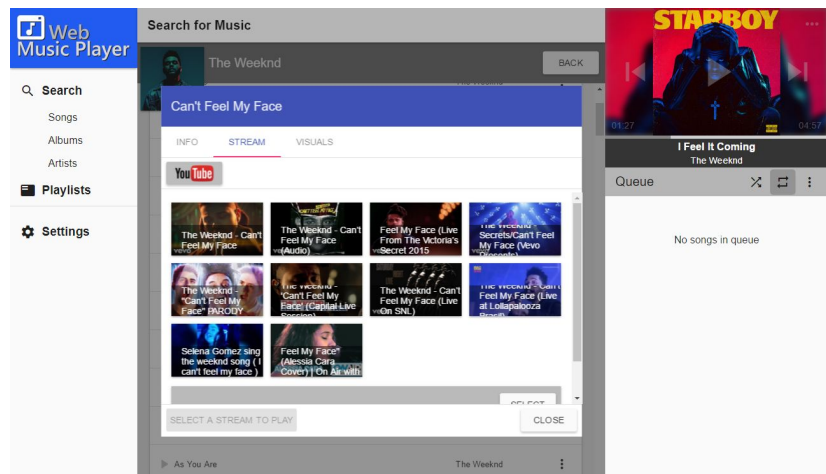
Web Music Player

Search

Songs

Albums

Artists

Playlists

Settings

Search for Music

The Weeknd

BACK

Can't Feel My Face

INFO

STREAM

VISUALS

YouTube

The Weeknd - Can't Feel My Face

The Weeknd - Can't Feel My Face (Audio)

Feel My Face (Live From The Victoria's Secret 2015

The Weeknd Secrets/Can't Feel My Face (Vevo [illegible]

The Weeknd - "Can't Feel My Face" PARODY

The Weeknd - "Can't Feel My Face" (Capital Live Session)

The Weeknd - Can't Feel My Face (Live On SNL)

The Weeknd - Can't Feel My Face (Live at Lollapalooza Brasil)

Selena Gomez sing the weeknd song ( I can't feel my face )

Feel My Face" (Alessia Cara Cover) | On Air with

SELECT

SELECT A STREAM TO PLAY

CLOSE

As You Are

The Weeknd

STARBOY

01:27

04:57

I Feel It Coming

The Weeknd

Queue

No songs in queue